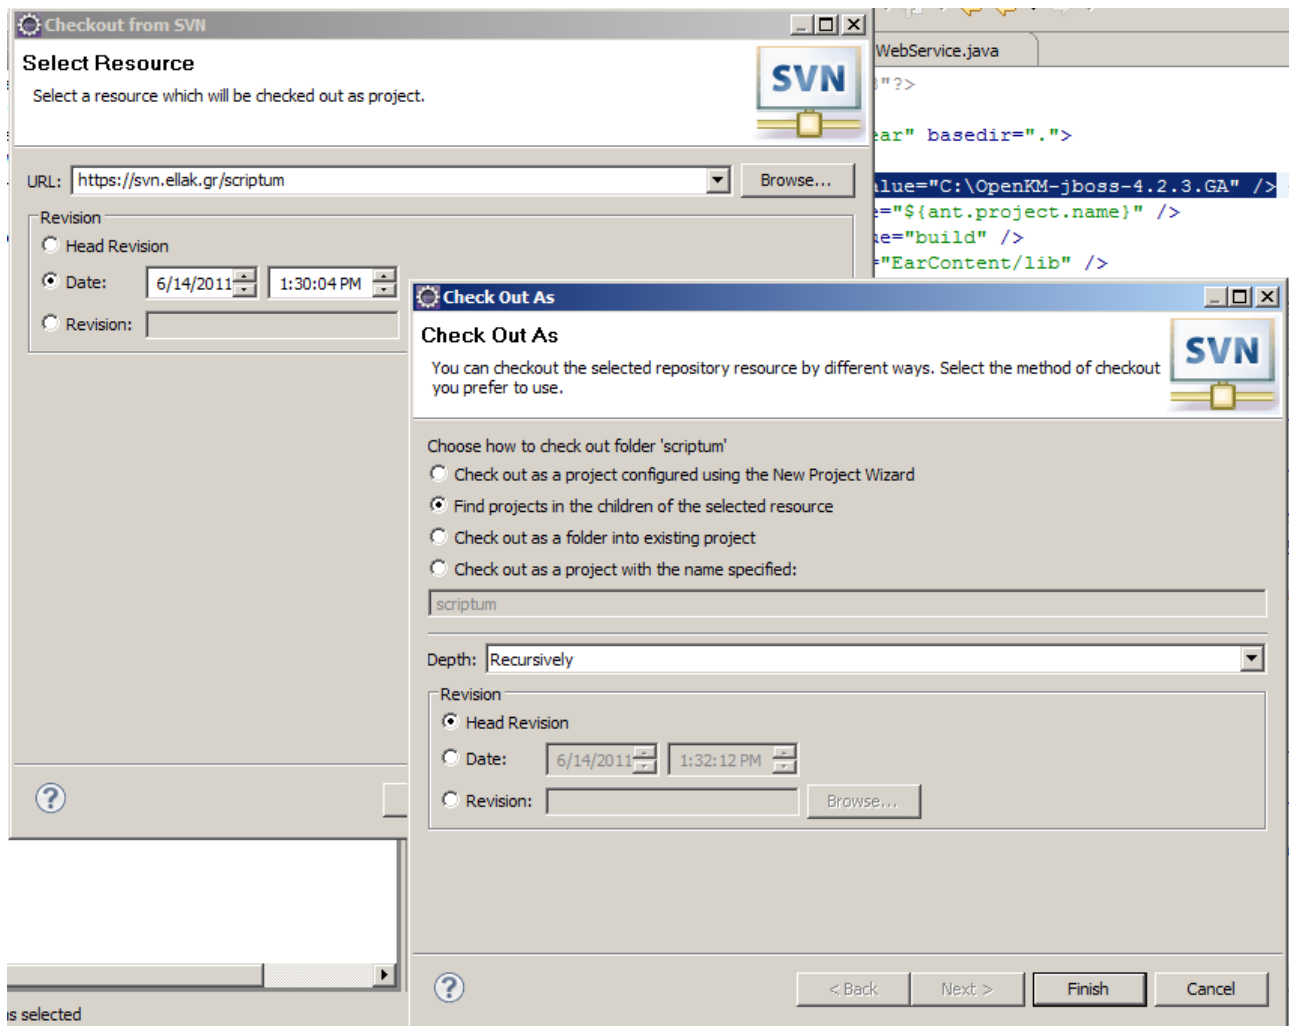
Checkout from SVN

Select Resource

Select a resource which will be checked out as project.

SVN

URL: https://svn.ellak.gr/scriptum

Browse...

Revision

Head Revision

Date: 6/14/2011 1:30:04 PM

Revision:

WebService.java

"?>

ear" basedir=".">

alue="C:\OpenKM-jboss-4.2.3.GA" />

="${ant.project.name}" />

e="build" />

"EarContent/lib" />

Check Out As

Check Out As

You can checkout the selected repository resource by different ways. Select the method of checkout you prefer to use.

SVN

Choose how to check out folder 'scriptum'

Check out as a project configured using the New Project Wizard

Find projects in the children of the selected resource

Check out as a folder into existing project

Check out as a project with the name specified:

scriptum

Depth: Recursively

Revision

Head Revision

Date: 6/14/2011 1:32:12 PM

Revision:

Browse...

< Back

Next >

Finish

Cancel

s selected